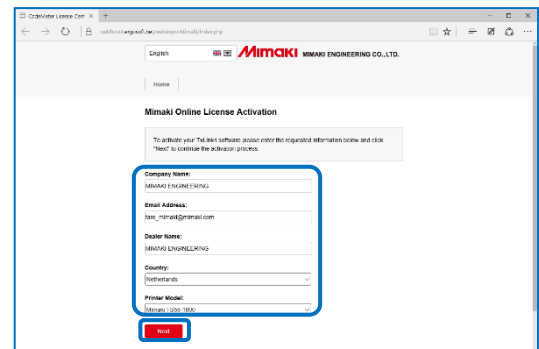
CodeMeter License Cent ×

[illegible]

English

MIMAKI MIMAKI ENGINEERING CO., LTD.

Home

Mimaki Online License Activation

To activate your TxLink software please enter the requested information below and click "Next" to continue the activation process.

Company Name:
MIMAKI ENGINEERING

Email Address:
taro_mimaki@mimaki.com

Dealer Name:
MIMAKI ENGINEERING

Country:
Netherlands

Printer Model:
Mimaki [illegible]

Next